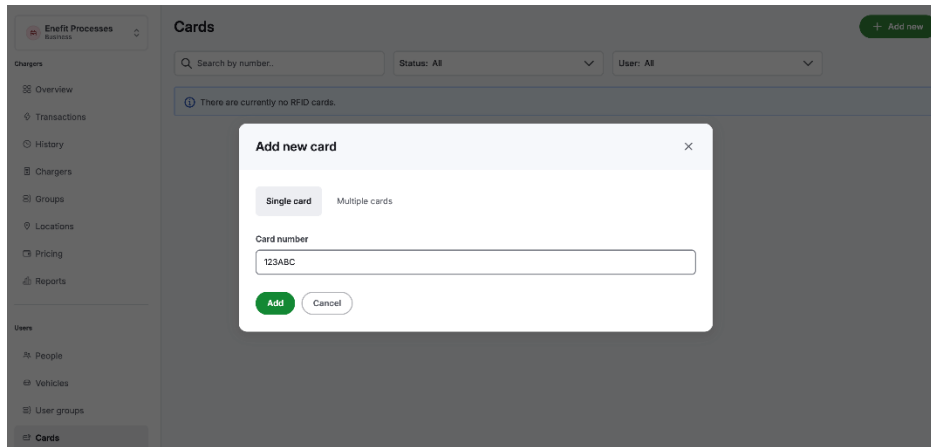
Enefit Processes
Business

Chargers
Overview
Transactions
History
Chargers
Groups
Locations
Pricing
Reports

Users
People
Vehicles
User groups
Cards

Cards
+ Add new

Search by number..
Status: All
User: All

There are currently no RFID cards.

Add new card
×

Single card
Multiple cards

Card number
123ABC

Add
Cancel